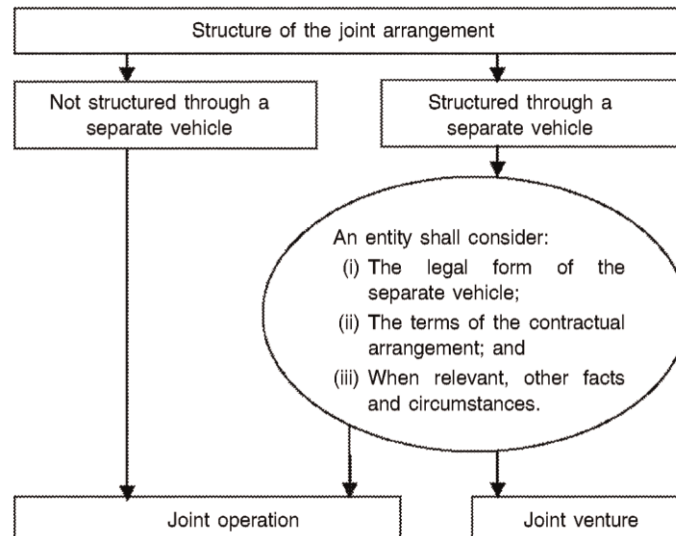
Structure of the joint arrangement

Not structured through a separate vehicle

Structured through a separate vehicle

An entity shall consider:
(i) The legal form of the separate vehicle;
(ii) The terms of the contractual arrangement; and
(iii) When relevant, other facts and circumstances.

Joint operation

Joint venture